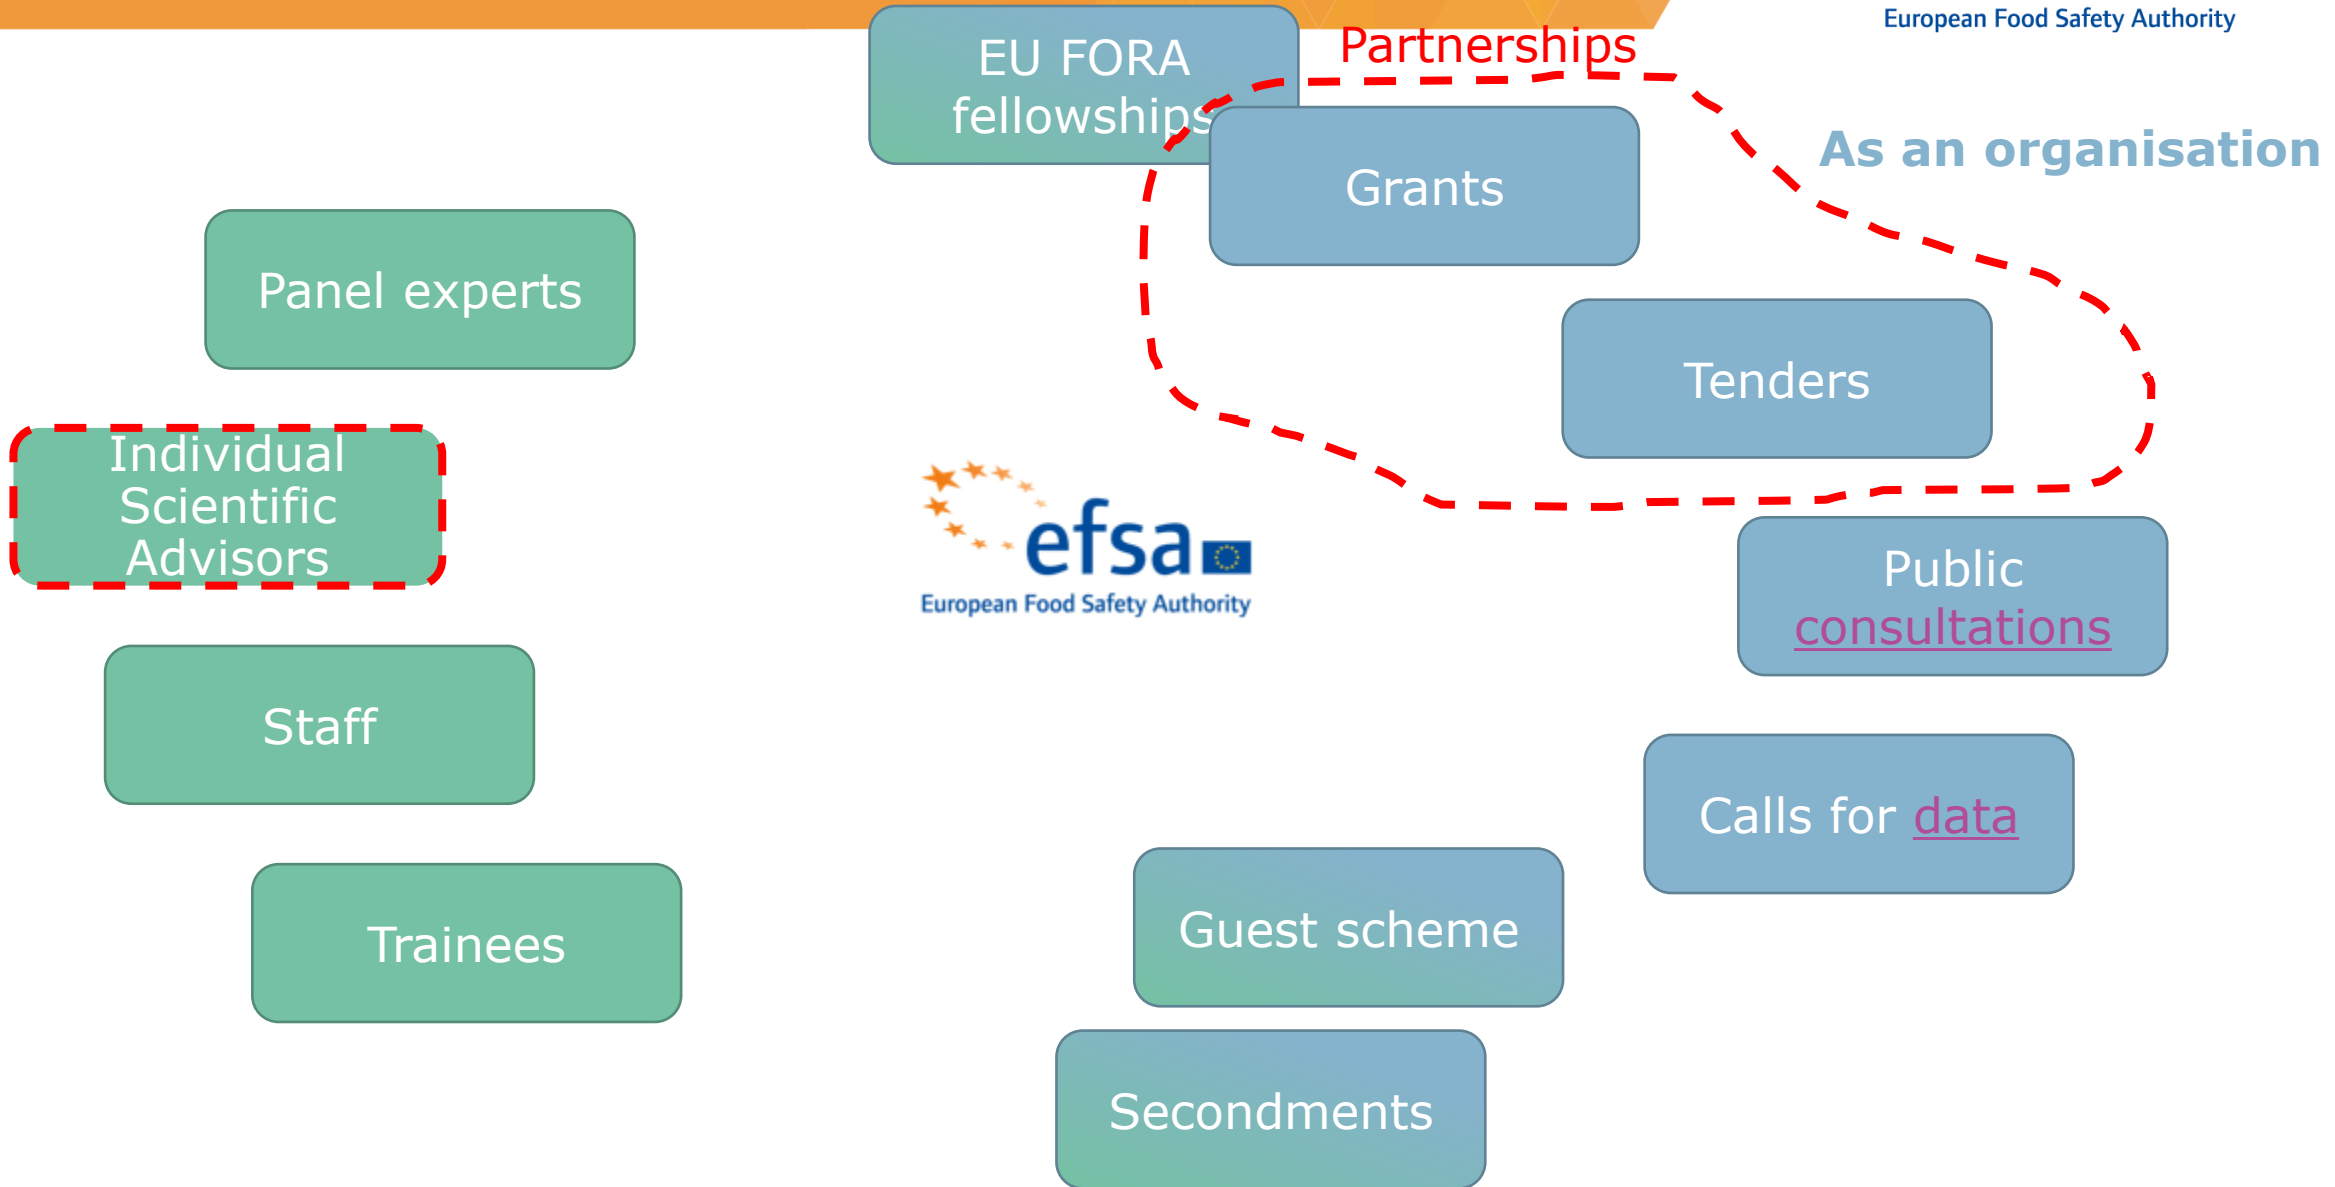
European Food Safety Authority

EU FORA fellowships

Partnerships

As an organisation

Grants

Panel experts

Tenders

Individual Scientific Advisors

efsa
European Food Safety Authority

Public consultations

Staff

Calls for data

Trainees

Guest scheme

Secondments